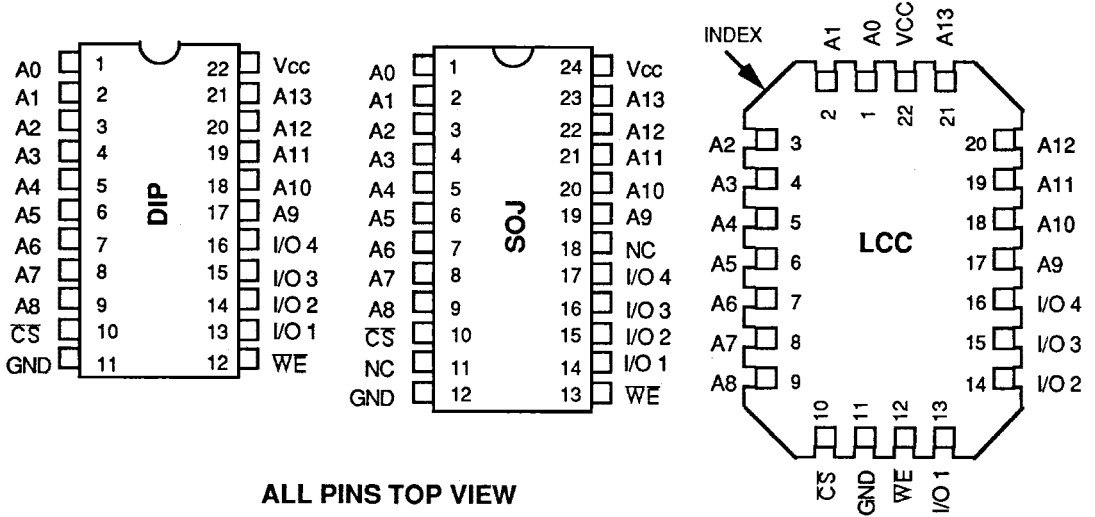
DIP

| Pin | Name | Pin | Name |
|---|---|---|---|
| 1 | A0 | 22 | Vcc |
| 2 | A1 | 21 | A13 |
| 3 | A2 | 20 | A12 |
| 4 | A3 | 19 | A11 |
| 5 | A4 | 18 | A10 |
| 6 | A5 | 17 | A9 |
| 7 | A6 | 16 | I/O 4 |
| 8 | A7 | 15 | I/O 3 |
| 9 | A8 | 14 | I/O 2 |
| 10 | $\overline{CS}$ | 13 | I/O 1 |
| 11 | GND | 12 | $\overline{WE}$ |

SOJ

| Pin | Name | Pin | Name |
|---|---|---|---|
| 1 | A0 | 24 | Vcc |
| 2 | A1 | 23 | A13 |
| 3 | A2 | 22 | A12 |
| 4 | A3 | 21 | A11 |
| 5 | A4 | 20 | A10 |
| 6 | A5 | 19 | A9 |
| 7 | A6 | 18 | NC |
| 8 | A7 | 17 | I/O 4 |
| 9 | A8 | 16 | I/O 3 |
| 10 | $\overline{CS}$ | 15 | I/O 2 |
| 11 | NC | 14 | I/O 1 |
| 12 | GND | 13 | $\overline{WE}$ |

INDEX

LCC

A1 2, A0 1, VCC 22, A13 21

| Pin | Name | Pin | Name |
|---|---|---|---|
| 3 | A2 | 20 | A12 |
| 4 | A3 | 19 | A11 |
| 5 | A4 | 18 | A10 |
| 6 | A5 | 17 | A9 |
| 7 | A6 | 16 | I/O 4 |
| 8 | A7 | 15 | I/O 3 |
| 9 | A8 | 14 | I/O 2 |

10 $\overline{CS}$, 11 GND, 12 $\overline{WE}$, 13 I/O 1

ALL PINS TOP VIEW